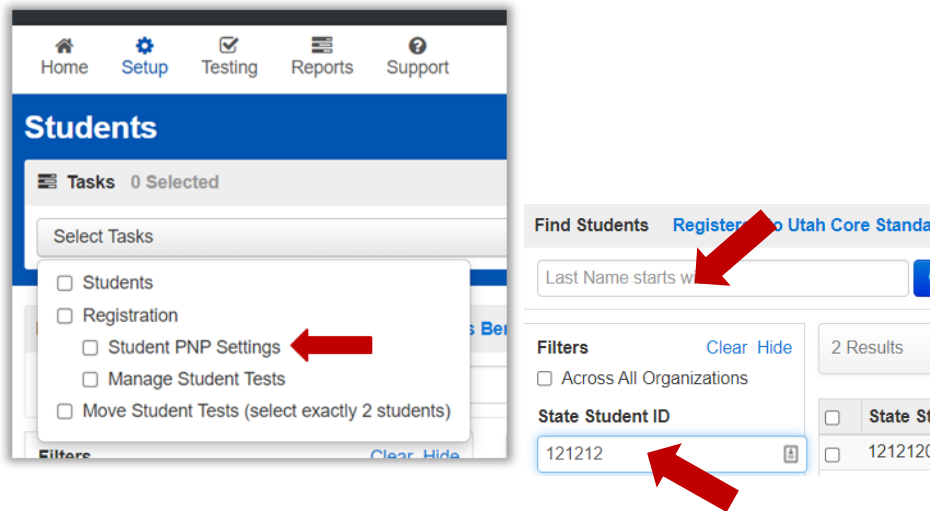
Home Setup Testing Reports Support

Students

Tasks 0 Selected

Select Tasks

Students

Registration

Student PNP Settings

Manage Student Tests

Move Student Tests (select exactly 2 students)

s Be

Filters Clear Hide

Find Students Register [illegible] Utah Core Standa

Last Name starts w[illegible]

Filters Clear Hide

Across All Organizations

State Student ID

121212

2 Results

State St

121212